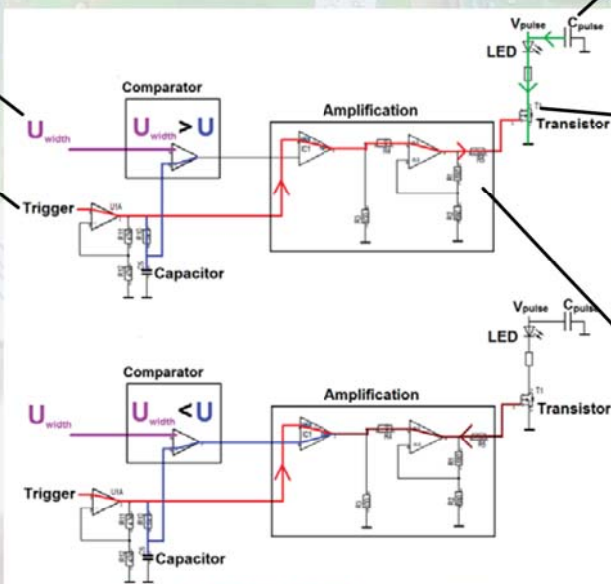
$V_{pulse}$ $C_{pulse}$

LED

Comparator

$U_{width}$ $U_{width} > U$

Amplification

Transistor

Trigger

Capacitor

$V_{pulse}$ $C_{pulse}$

LED

Comparator

$U_{width}$ $U_{width} < U$

Amplification

Transistor

Trigger

Capacitor